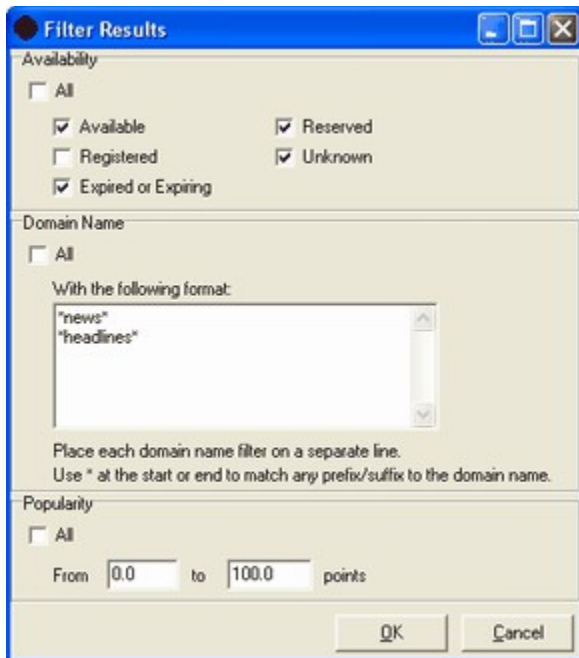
Filter Results

Availability

All

Available

Reserved

Registered

Unknown

Expired or Expiring

Domain Name

All

With the following format:

*news*
*headlines*

Place each domain name filter on a separate line.
Use * at the start or end to match any prefix/suffix to the domain name.

Popularity

All

From 0.0 to 100.0 points

OK

Cancel